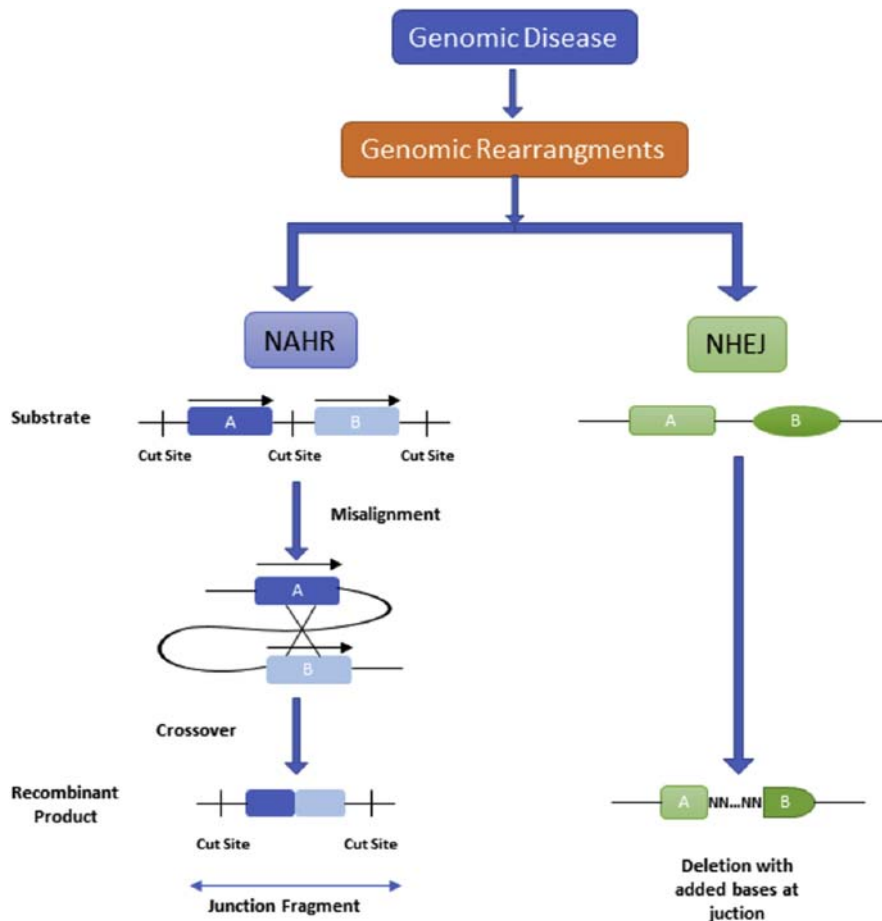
Genomic Disease

Genomic Rearrangments

NAHR

NHEJ

Substrate

A

B

Cut Site

Cut Site

Cut Site

Misalignment

A

B

Crossover

Recombinant Product

Cut Site

Cut Site

Junction Fragment

A

B

A

NN...NN

B

Deletion with added bases at juction